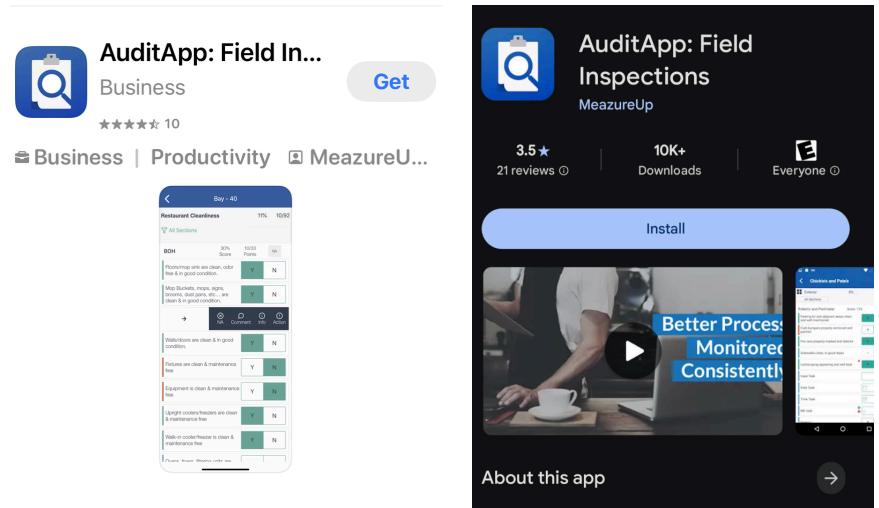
AuditApp: Field In...
Business
Get
10
Business | Productivity | MeazureU...

Bay - 40
Restaurant Cleanliness 11% 10/92
All Sections
BOH 30% Score 10/33 Points
Floors/mop sink are clean, odor free & in good condition. Y N
Mop Buckets, mops, signs, brooms, dust pans, etc... are clean & in good condition Y N
NA Comment Info Action
Walls/doors are clean & in good condition. Y N
Fixtures are clean & maintenance free Y N
Equipment is clean & maintenance free Y N
Upright coolers/freezers are clean & maintenance free Y N
Walk-in cooler/freezer is clean & maintenance free Y N

AuditApp: Field Inspections
MeazureUp
3.5★
21 reviews
10K+
Downloads
Everyone
Install
Better Process
Monitored
Consistently
About this app